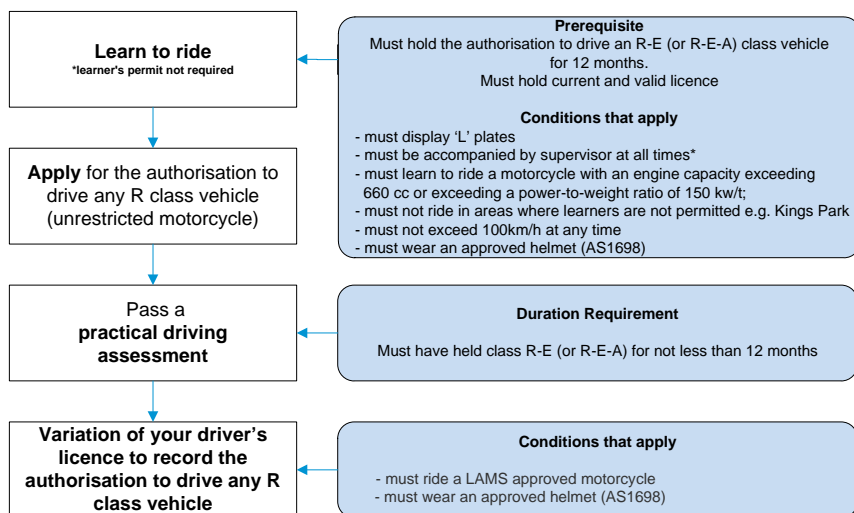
**Learn to ride**
*learner's permit not required

**Prerequisite**
Must hold the authorisation to drive an R-E (or R-E-A) class vehicle for 12 months.
Must hold current and valid licence

**Conditions that apply**
- must display 'L' plates
- must be accompanied by supervisor at all times*
- must learn to ride a motorcycle with an engine capacity exceeding 660 cc or exceeding a power-to-weight ratio of 150 kw/t;
- must not ride in areas where learners are not permitted e.g. Kings Park
- must not exceed 100km/h at any time
- must wear an approved helmet (AS1698)

**Apply** for the authorisation to drive any R class vehicle (unrestricted motorcycle)

Pass a **practical driving assessment**

**Duration Requirement**
Must have held class R-E (or R-E-A) for not less than 12 months

**Variation of your driver's licence to record the authorisation to drive any R class vehicle**

**Conditions that apply**
- must ride a LAMS approved motorcycle
- must wear an approved helmet (AS1698)